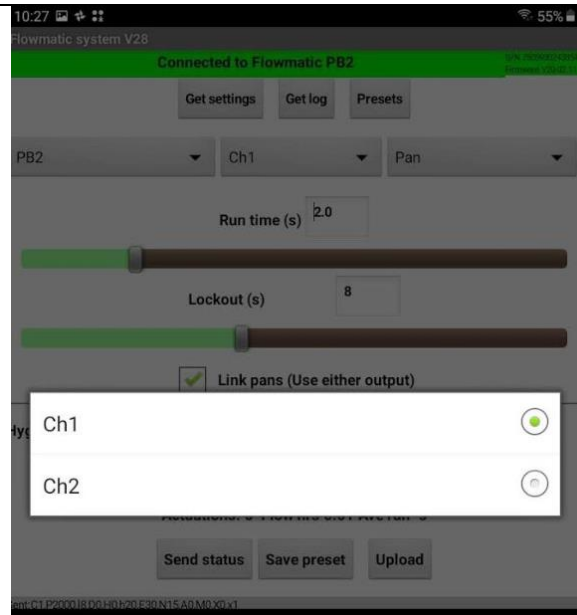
10:27
55%
Flowmatic system V28
Connected to Flowmatic PB2
S/N: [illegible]
Firmware: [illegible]
Get settings
Get log
Presets
PB2
Ch1
Pan
Run time (s) 2.0
Lockout (s) 8
Link pans (Use either output)
Hy
Ch1
Ch2
Actuations: 0 Flow hrs 0.01 Ave run 0
Send status
Save preset
Upload
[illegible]:C1 P2000 U8 D0 H0 h20 E30 N15 A0 M0 X0 x1